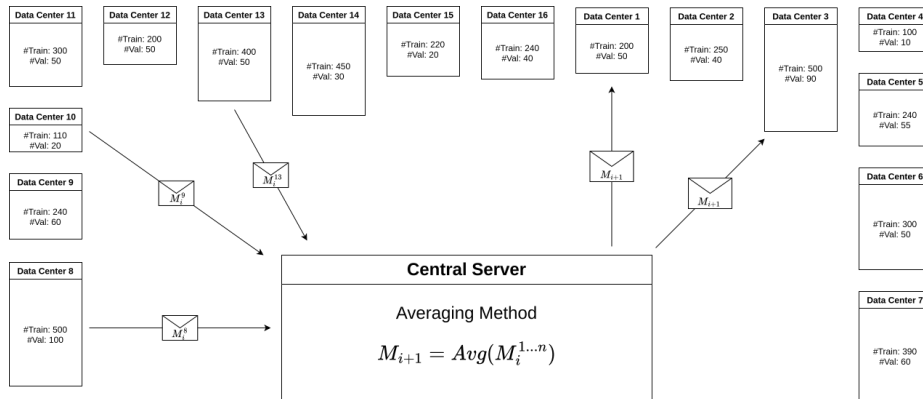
Data Center 11
#Train: 300
#Val: 50

Data Center 12
#Train: 200
#Val: 50

Data Center 13
#Train: 400
#Val: 50

Data Center 14
#Train: 450
#Val: 30

Data Center 15
#Train: 220
#Val: 20

Data Center 16
#Train: 240
#Val: 40

Data Center 1
#Train: 200
#Val: 50

Data Center 2
#Train: 250
#Val: 40

Data Center 3
#Train: 500
#Val: 90

Data Center 4
#Train: 100
#Val: 10

Data Center 10
#Train: 110
#Val: 20

Data Center 5
#Train: 240
#Val: 55

Data Center 9
#Train: 240
#Val: 60

Data Center 6
#Train: 300
#Val: 50

Data Center 8
#Train: 500
#Val: 100

Data Center 7
#Train: 390
#Val: 60

$M_i^9$

$M_i^{13}$

$M_{i+1}$

$M_{i+1}$

$M_i^8$

Central Server

Averaging Method

$M_{i+1} = Avg(M_i^{1...n})$